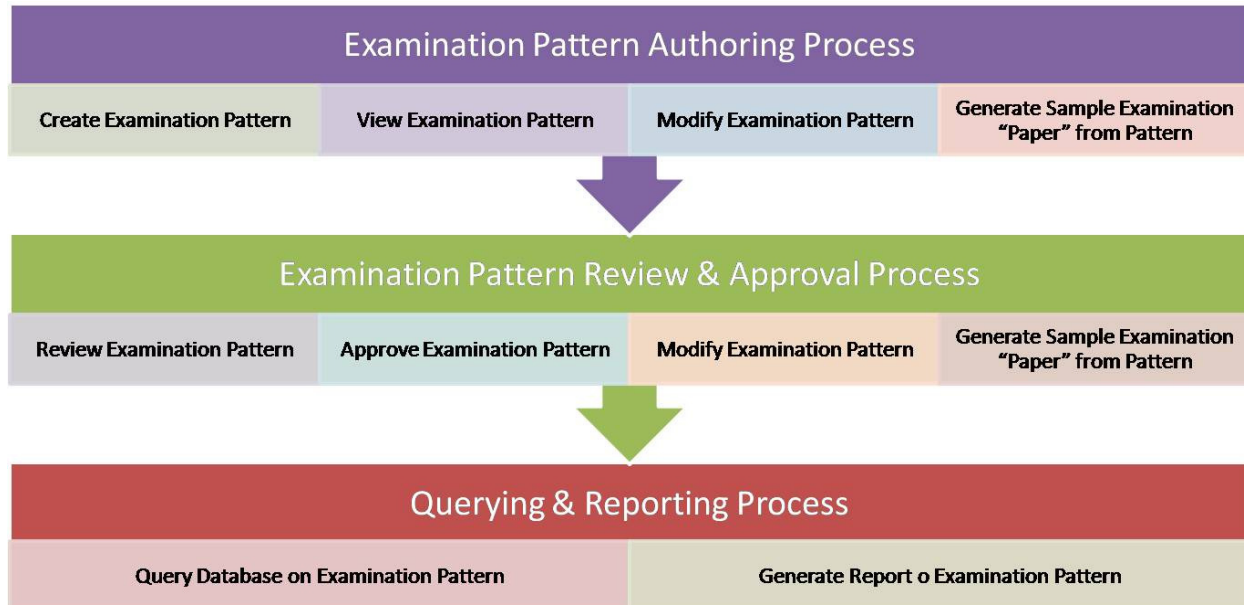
Examination Pattern Authoring Process

Create Examination Pattern

View Examination Pattern

Modify Examination Pattern

Generate Sample Examination "Paper" from Pattern

Examination Pattern Review & Approval Process

Review Examination Pattern

Approve Examination Pattern

Modify Examination Pattern

Generate Sample Examination "Paper" from Pattern

Querying & Reporting Process

Query Database on Examination Pattern

Generate Report o Examination Pattern